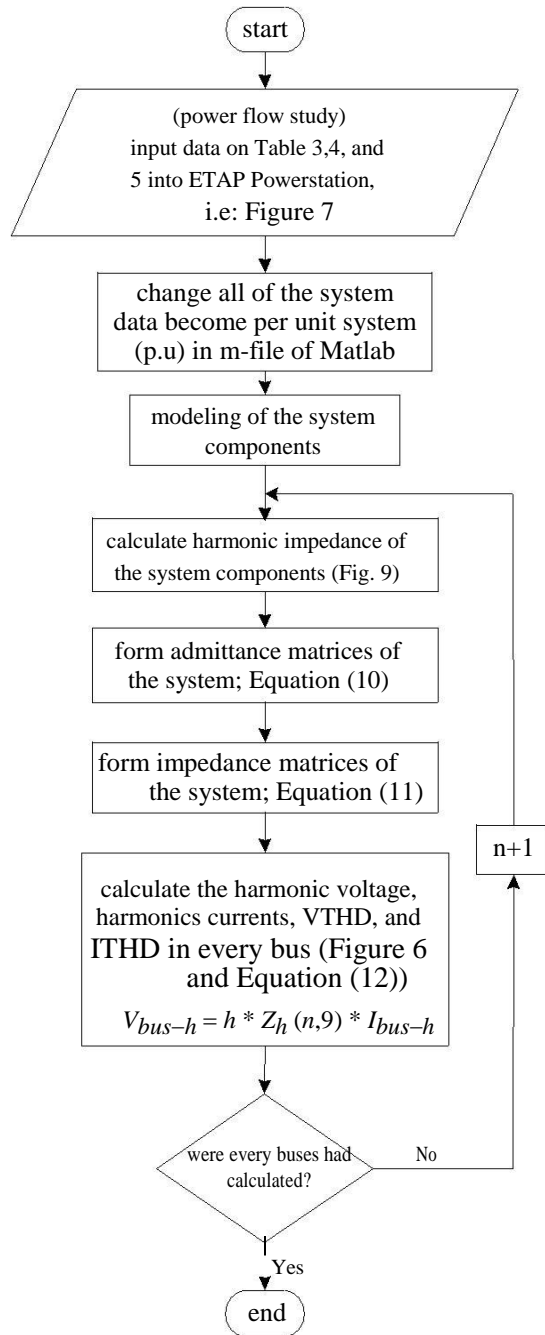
start

(power flow study) input data on Table 3,4, and 5 into ETAP Powerstation, i.e: Figure 7

change all of the system data become per unit system (p.u) in m-file of Matlab

modeling of the system components

calculate harmonic impedance of the system components (Fig. 9)

form admittance matrices of the system; Equation (10)

form impedance matrices of the system; Equation (11)

calculate the harmonic voltage, harmonics currents, VTHD, and ITHD in every bus (Figure 6 and Equation (12))

$V_{bus-h} = h * Z_h(n,9) * I_{bus-h}$

n+1

were every buses had calculated?

No

Yes

end